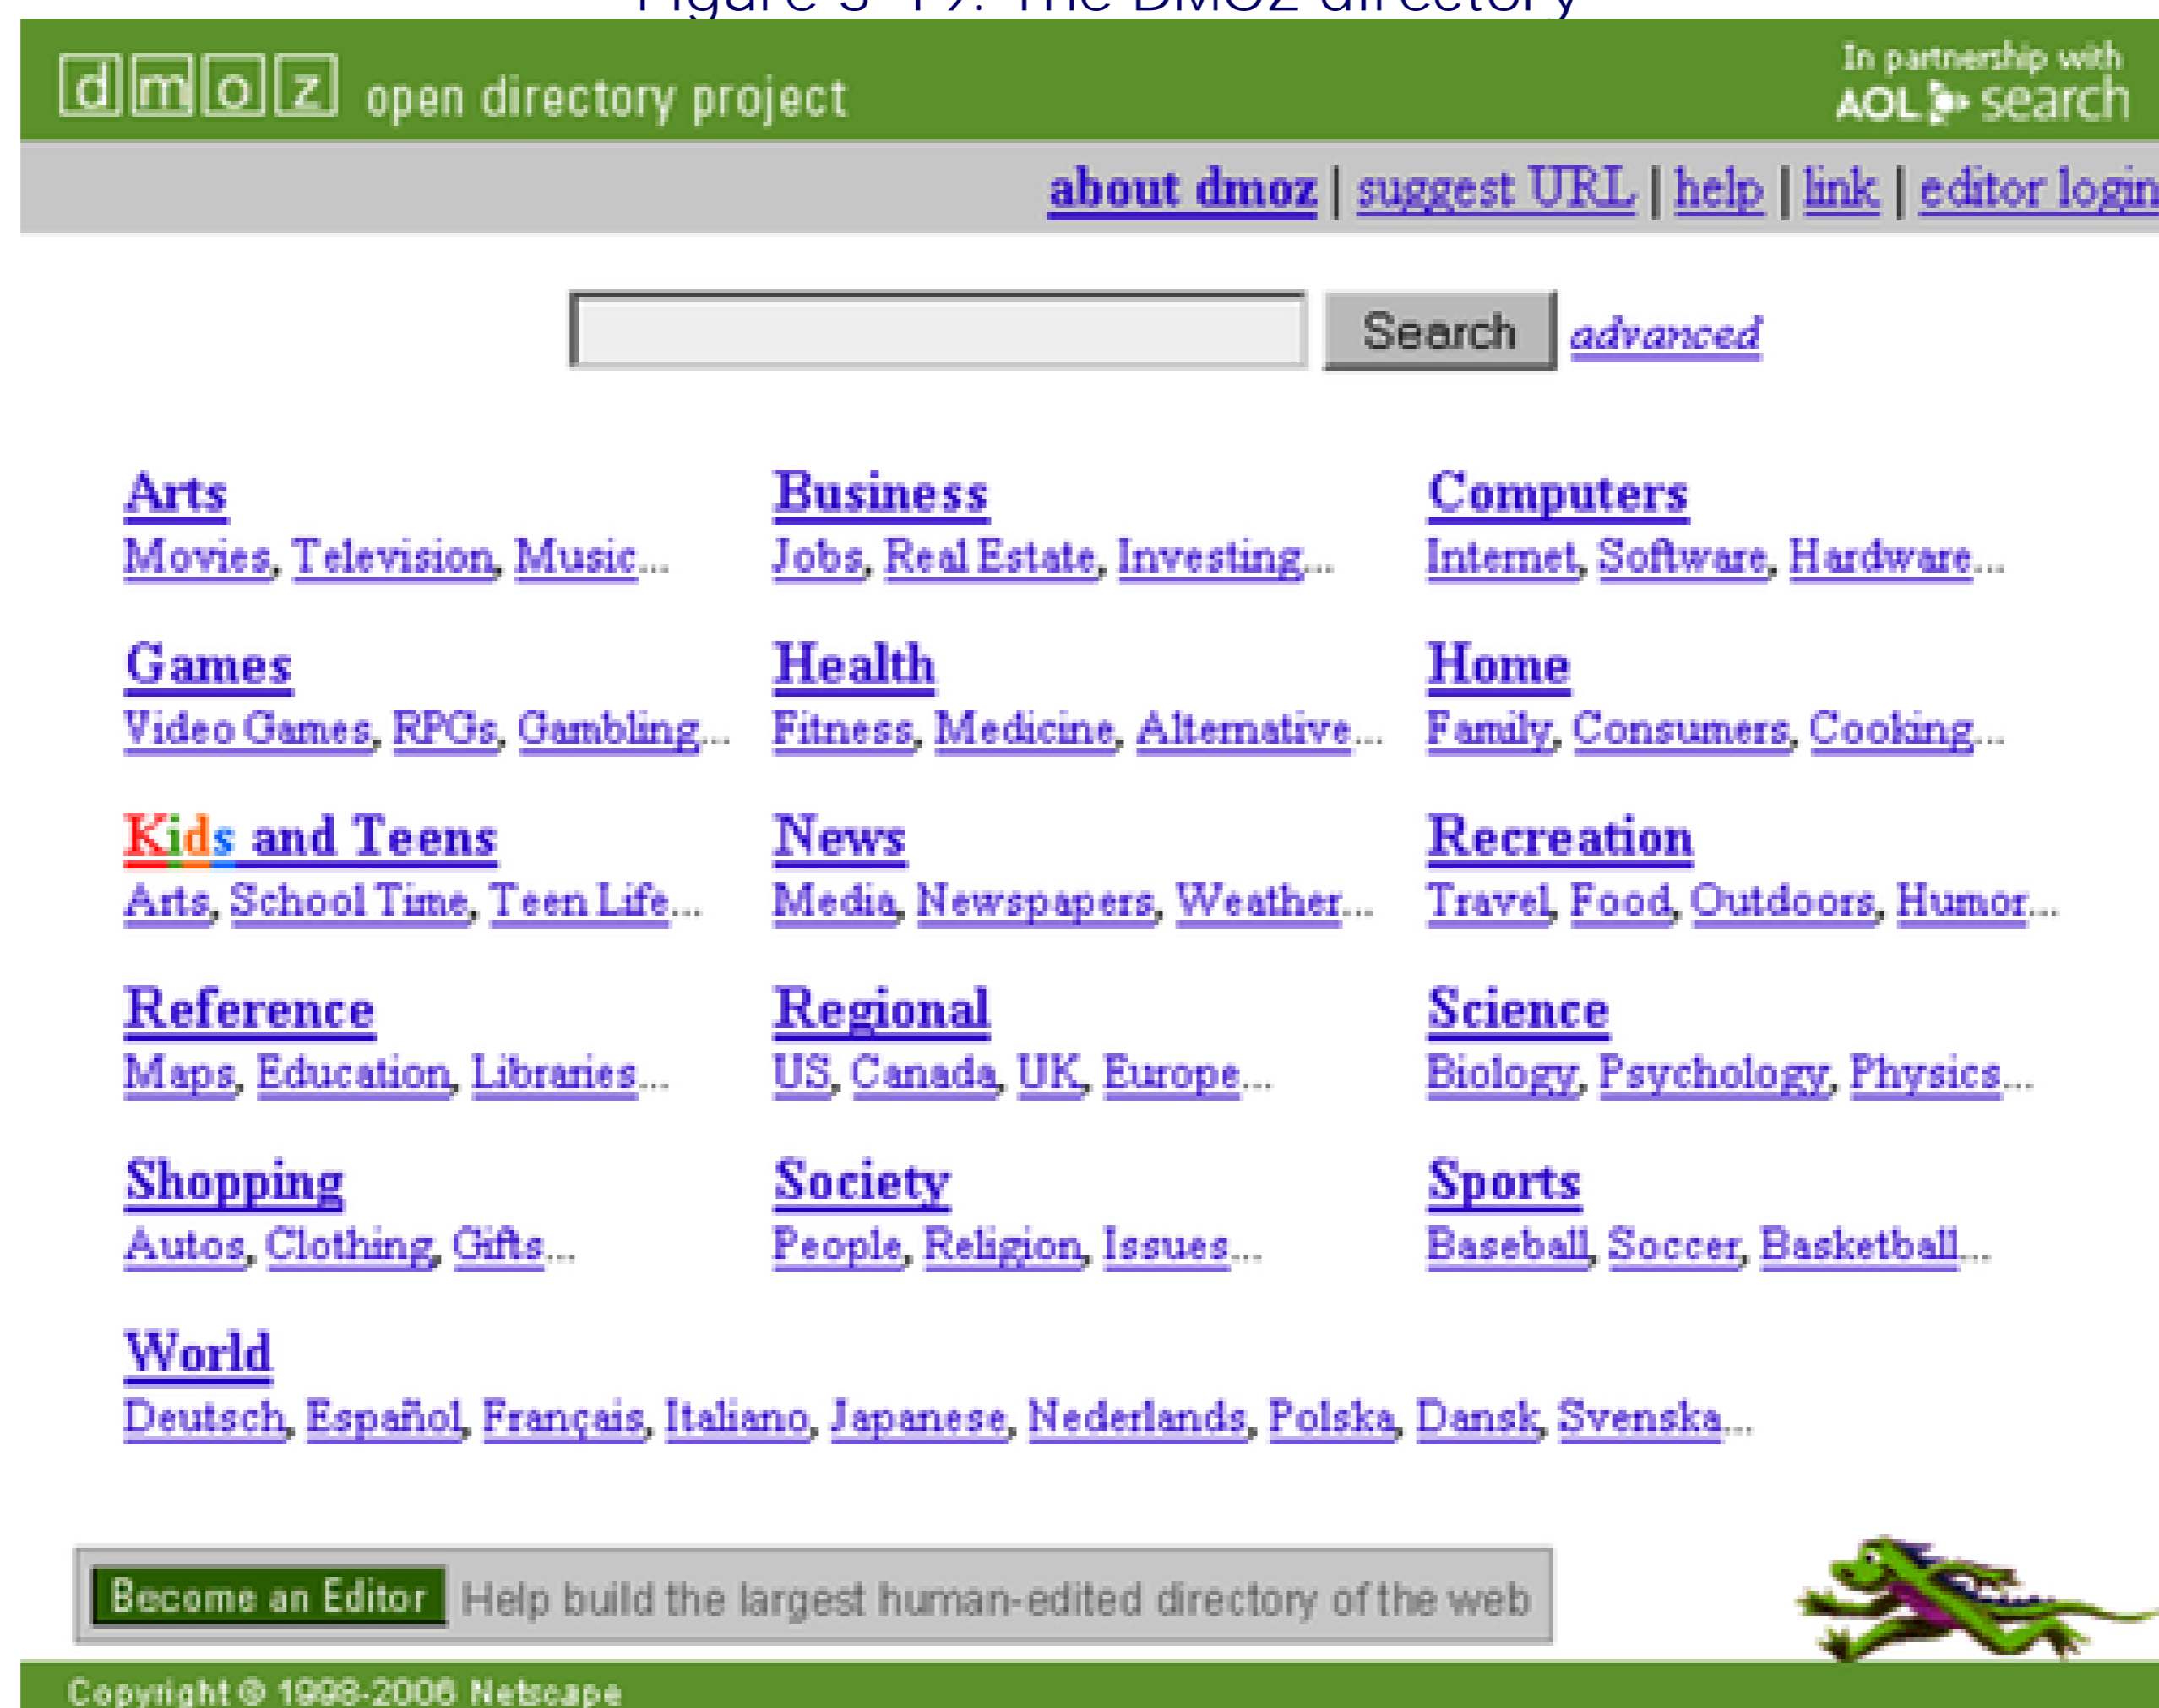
Figure 3-19. The DMOZ directory

dmoz open directory project

In partnership with AOL search

about dmoz | suggest URL | help | link | editor login

Search advanced

Arts
Movies, Television, Music...

Business
Jobs, Real Estate, Investing...

Computers
Internet, Software, Hardware...

Games
Video Games, RPGs, Gambling...

Health
Fitness, Medicine, Alternative...

Home
Family, Consumers, Cooking...

Kids and Teens
Arts, School Time, Teen Life...

News
Media, Newspapers, Weather...

Recreation
Travel, Food, Outdoors, Humor...

Reference
Maps, Education, Libraries...

Regional
US, Canada, UK, Europe...

Science
Biology, Psychology, Physics...

Shopping
Autos, Clothing, Gifts...

Society
People, Religion, Issues...

Sports
Baseball, Soccer, Basketball...

World
Deutsch, Español, Français, Italiano, Japanese, Nederlands, Polska, Dansk, Svenska...

Become an Editor Help build the largest human-edited directory of the web

Copyright © 1998-2006 Netscape